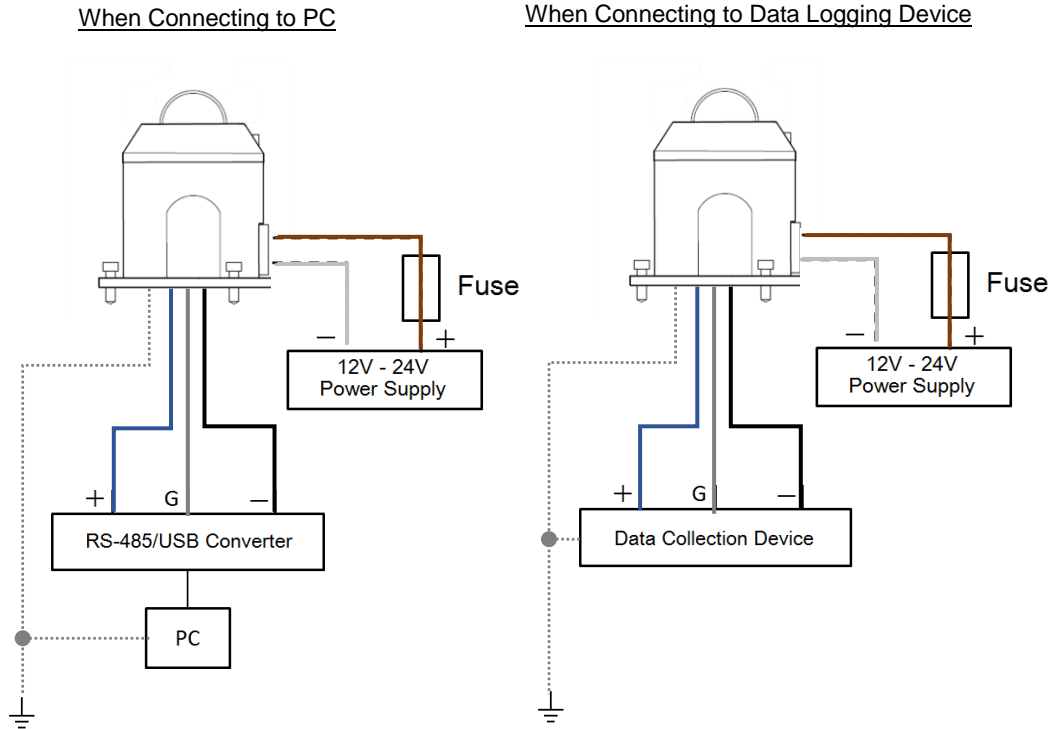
When Connecting to PC

Fuse

−

+

12V - 24V
Power Supply

+

G

−

RS-485/USB Converter

PC

When Connecting to Data Logging Device

Fuse

−

+

12V - 24V
Power Supply

+

G

−

Data Collection Device